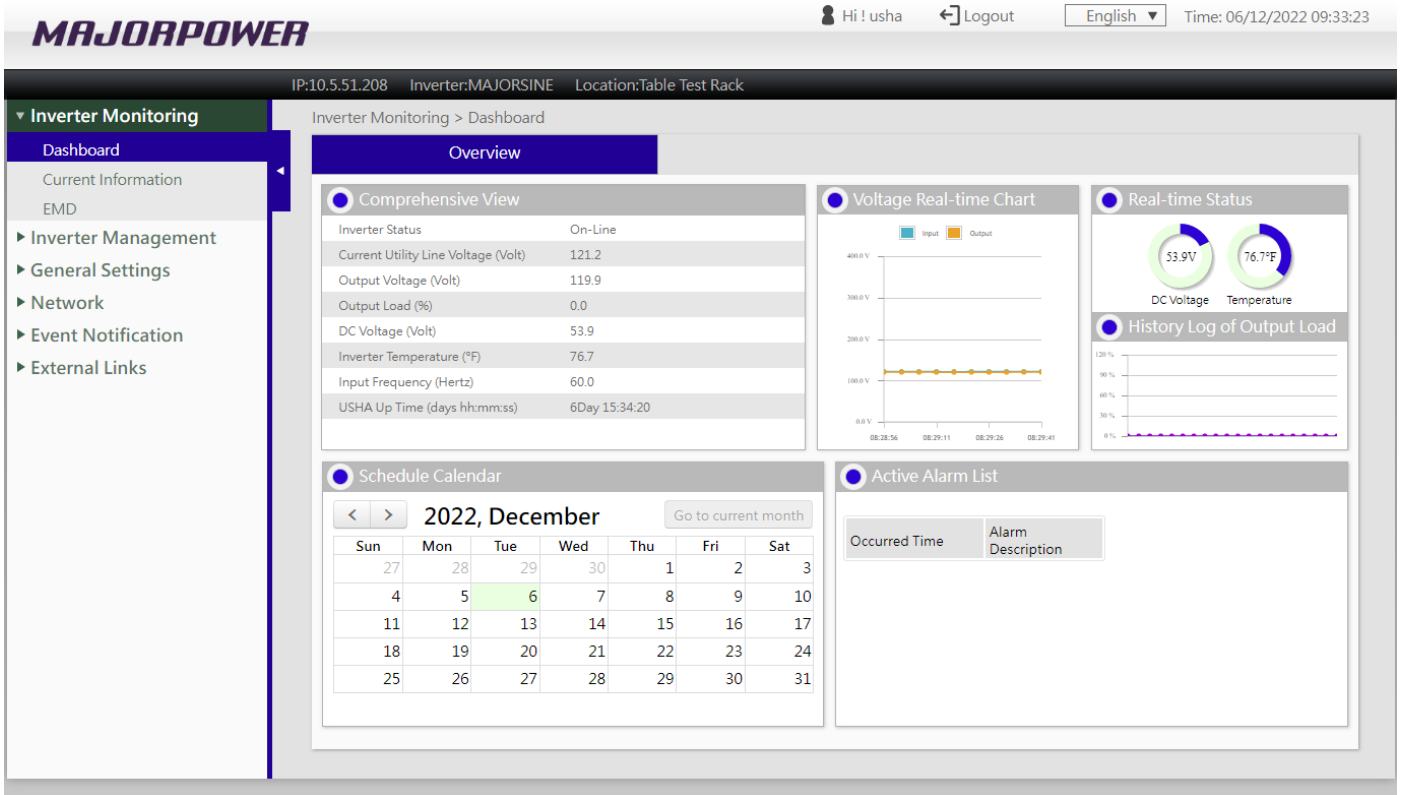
MAJORPOWER

Hi ! usha Logout English ▼ Time: 06/12/2022 09:33:23

IP:10.5.51.208 Inverter:MAJORSINE Location:Table Test Rack

▼ Inverter Monitoring
Dashboard
Current Information
EMD
▶ Inverter Management
▶ General Settings
▶ Network
▶ Event Notification
▶ External Links

Inverter Monitoring > Dashboard

Overview

Comprehensive View

| Inverter Status | On-Line |
|---|---|
| Current Utility Line Voltage (Volt) | 121.2 |
| Output Voltage (Volt) | 119.9 |
| Output Load (%) | 0.0 |
| DC Voltage (Volt) | 53.9 |
| Inverter Temperature (°F) | 76.7 |
| Input Frequency (Hertz) | 60.0 |
| USHA Up Time (days hh:mm:ss) | 6Day 15:34:20 |

Voltage Real-time Chart

Input Output

400.0 V
300.0 V
200.0 V
100.0 V
0.0 V
08:28:56 08:29:11 08:29:26 08:29:41

Real-time Status

53.9V
DC Voltage
76.7°F
Temperature

History Log of Output Load

120 %
90 %
60 %
30 %
0 %

Schedule Calendar

< > 2022, December Go to current month

| Sun | Mon | Tue | Wed | Thu | Fri | Sat |
|---|---|---|---|---|---|---|
| 27 | 28 | 29 | 30 | 1 | 2 | 3 |
| 4 | 5 | 6 | 7 | 8 | 9 | 10 |
| 11 | 12 | 13 | 14 | 15 | 16 | 17 |
| 18 | 19 | 20 | 21 | 22 | 23 | 24 |
| 25 | 26 | 27 | 28 | 29 | 30 | 31 |

Active Alarm List

| Occurred Time | Alarm Description |
|---|---|